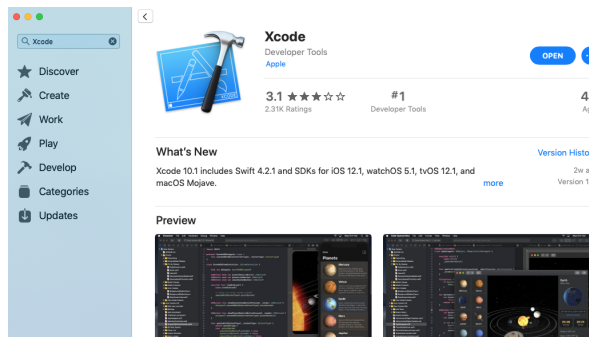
Xcode

Discover
Create
Work
Play
Develop
Categories
Updates

Xcode
Developer Tools
Apple

OPEN

3.1 ★★★☆☆
2.31K Ratings

#1
Developer Tools

4
Ag

What's New
Version Histo

Xcode 10.1 includes Swift 4.2.1 and SDKs for iOS 12.1, watchOS 5.1, tvOS 12.1, and macOS Mojave.
more

2w a
Version 1

Preview

Planets
Mercury
Venus
Earth
Mars
Jupiter
Saturn